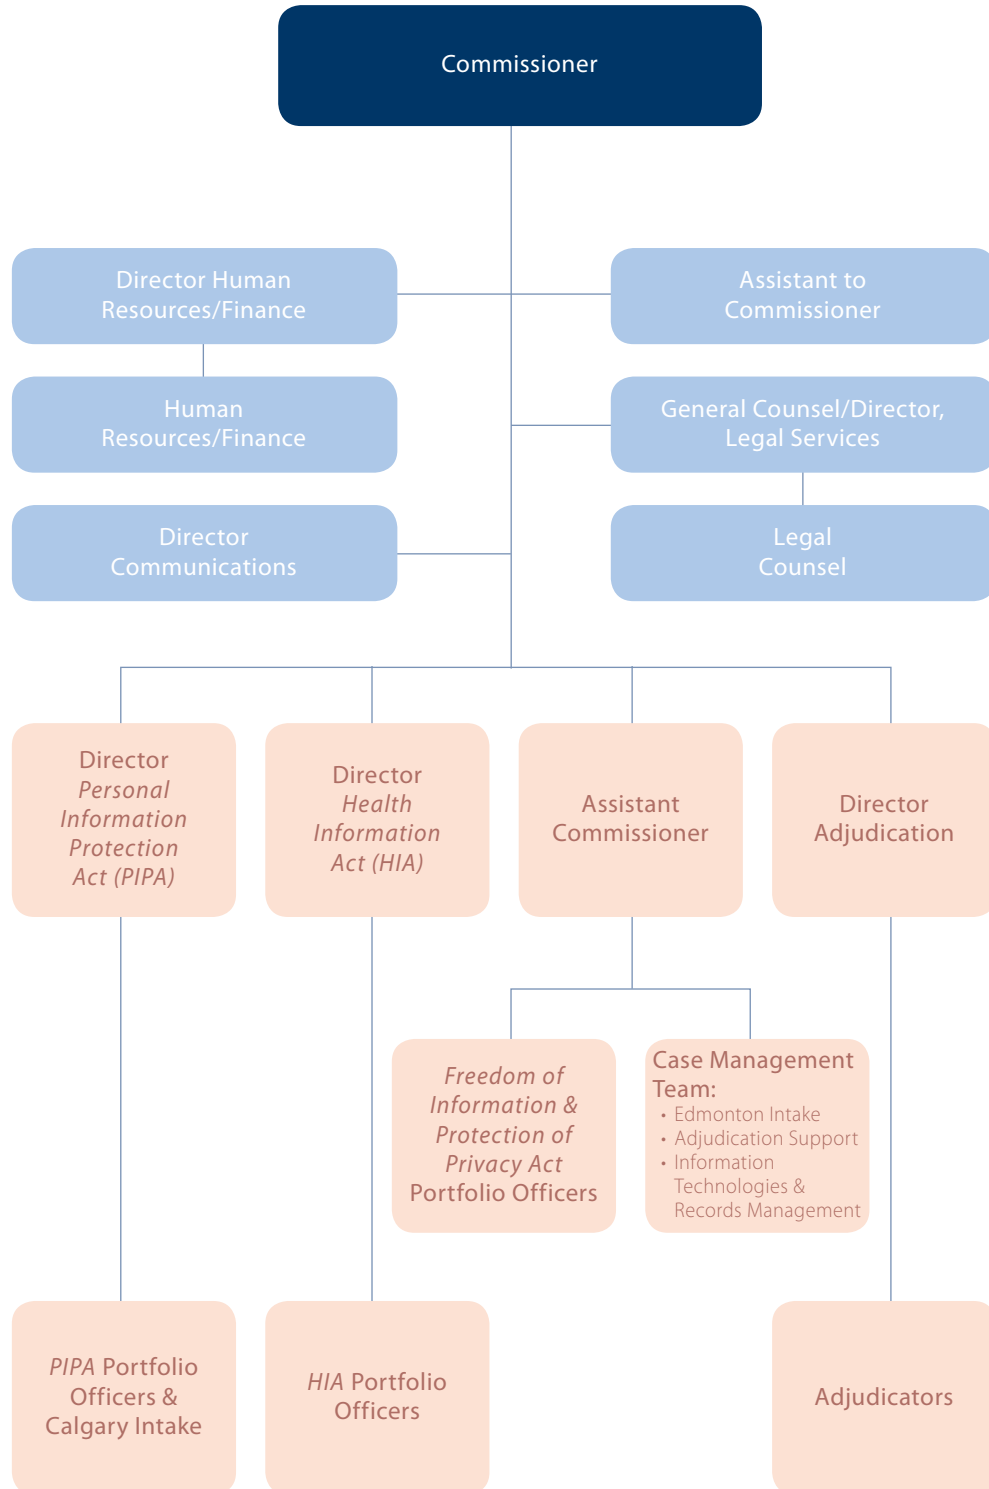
Commissioner

Director Human Resources/Finance

Assistant to Commissioner

Human Resources/Finance

General Counsel/Director, Legal Services

Director Communications

Legal Counsel

Director *Personal Information Protection Act (PIPA)*

Director *Health Information Act (HIA)*

Assistant Commissioner

Director Adjudication

*Freedom of Information & Protection of Privacy Act* Portfolio Officers

Case Management Team:
• Edmonton Intake
• Adjudication Support
• Information Technologies & Records Management

*PIPA* Portfolio Officers & Calgary Intake

*HIA* Portfolio Officers

Adjudicators